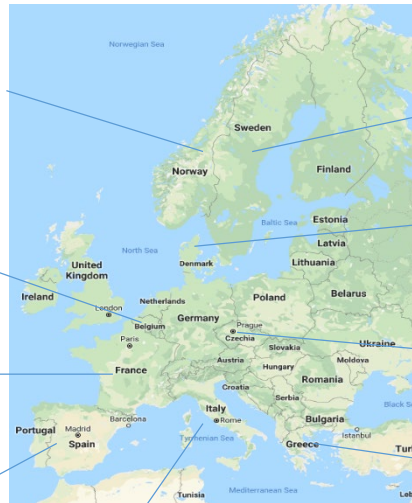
Norwegian Sea

Sweden

Norway

Finland

Baltic Sea

Estonia

Latvia

North Sea

Denmark

Lithuania

United Kingdom

Ireland

London

Netherlands

Poland

Belarus

Belgium

Germany

Paris

Prague

Czechia

Ukraine

Slovakia

Moldova

France

Austria

Hungary

Romania

Croatia

Serbia

Italy

Barcelona

Bulgaria

Portugal

Madrid

Spain

Rome

Tyrrhenian Sea

Istanbul

Greece

Tur

Black Se

Tunisia

Mediterranean Sea

Leb